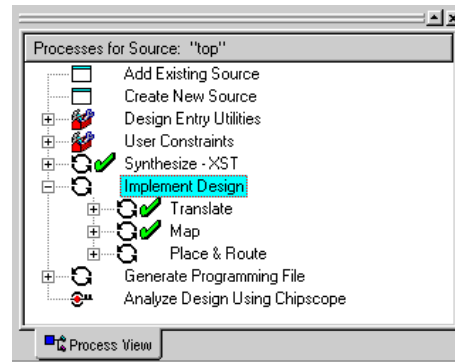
Processes for Source: "top"

Add Existing Source
Create New Source
Design Entry Utilities
User Constraints
Synthesize - XST
Implement Design
Translate
Map
Place & Route
Generate Programming File
Analyze Design Using Chipscope

Process View